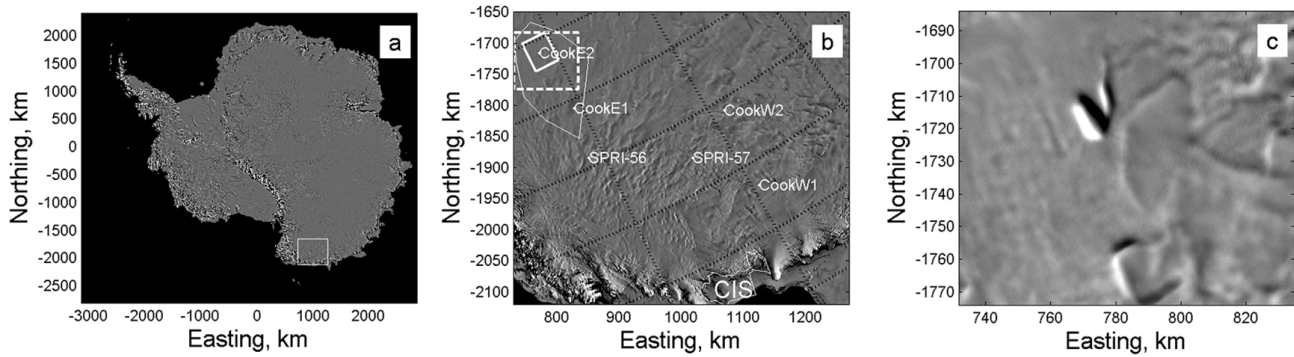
a

2000
1500
1000
500
0
-500
-1000
-1500
-2000
-2500

Northing, km

-3000 -2000 -1000 0 1000 2000

Easting, km

b

-1650
-1700
-1750
-1800
-1850
-1900
-1950
-2000
-2050
-2100

Northing, km

CookE2
CookE1
CookW2
SPRI-56
SPRI-57
CookW1
CIS

800 900 1000 1100 1200

Easting, km

c

-1690
-1700
-1710
-1720
-1730
-1740
-1750
-1760
-1770

Northing, km

740 760 780 800 820

Easting, km